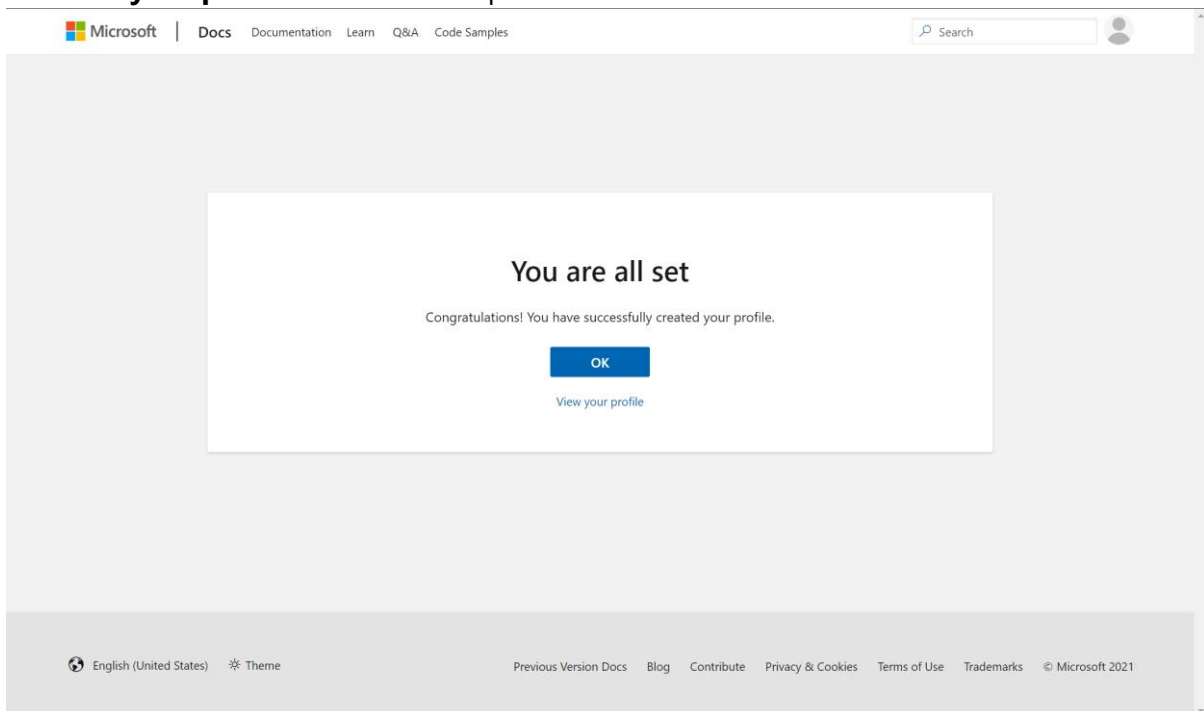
Microsoft | Docs Documentation Learn Q&A Code Samples

Search

You are all set

Congratulations! You have successfully created your profile.

OK

View your profile

English (United States) Theme

Previous Version Docs Blog Contribute Privacy & Cookies Terms of Use Trademarks © Microsoft 2021